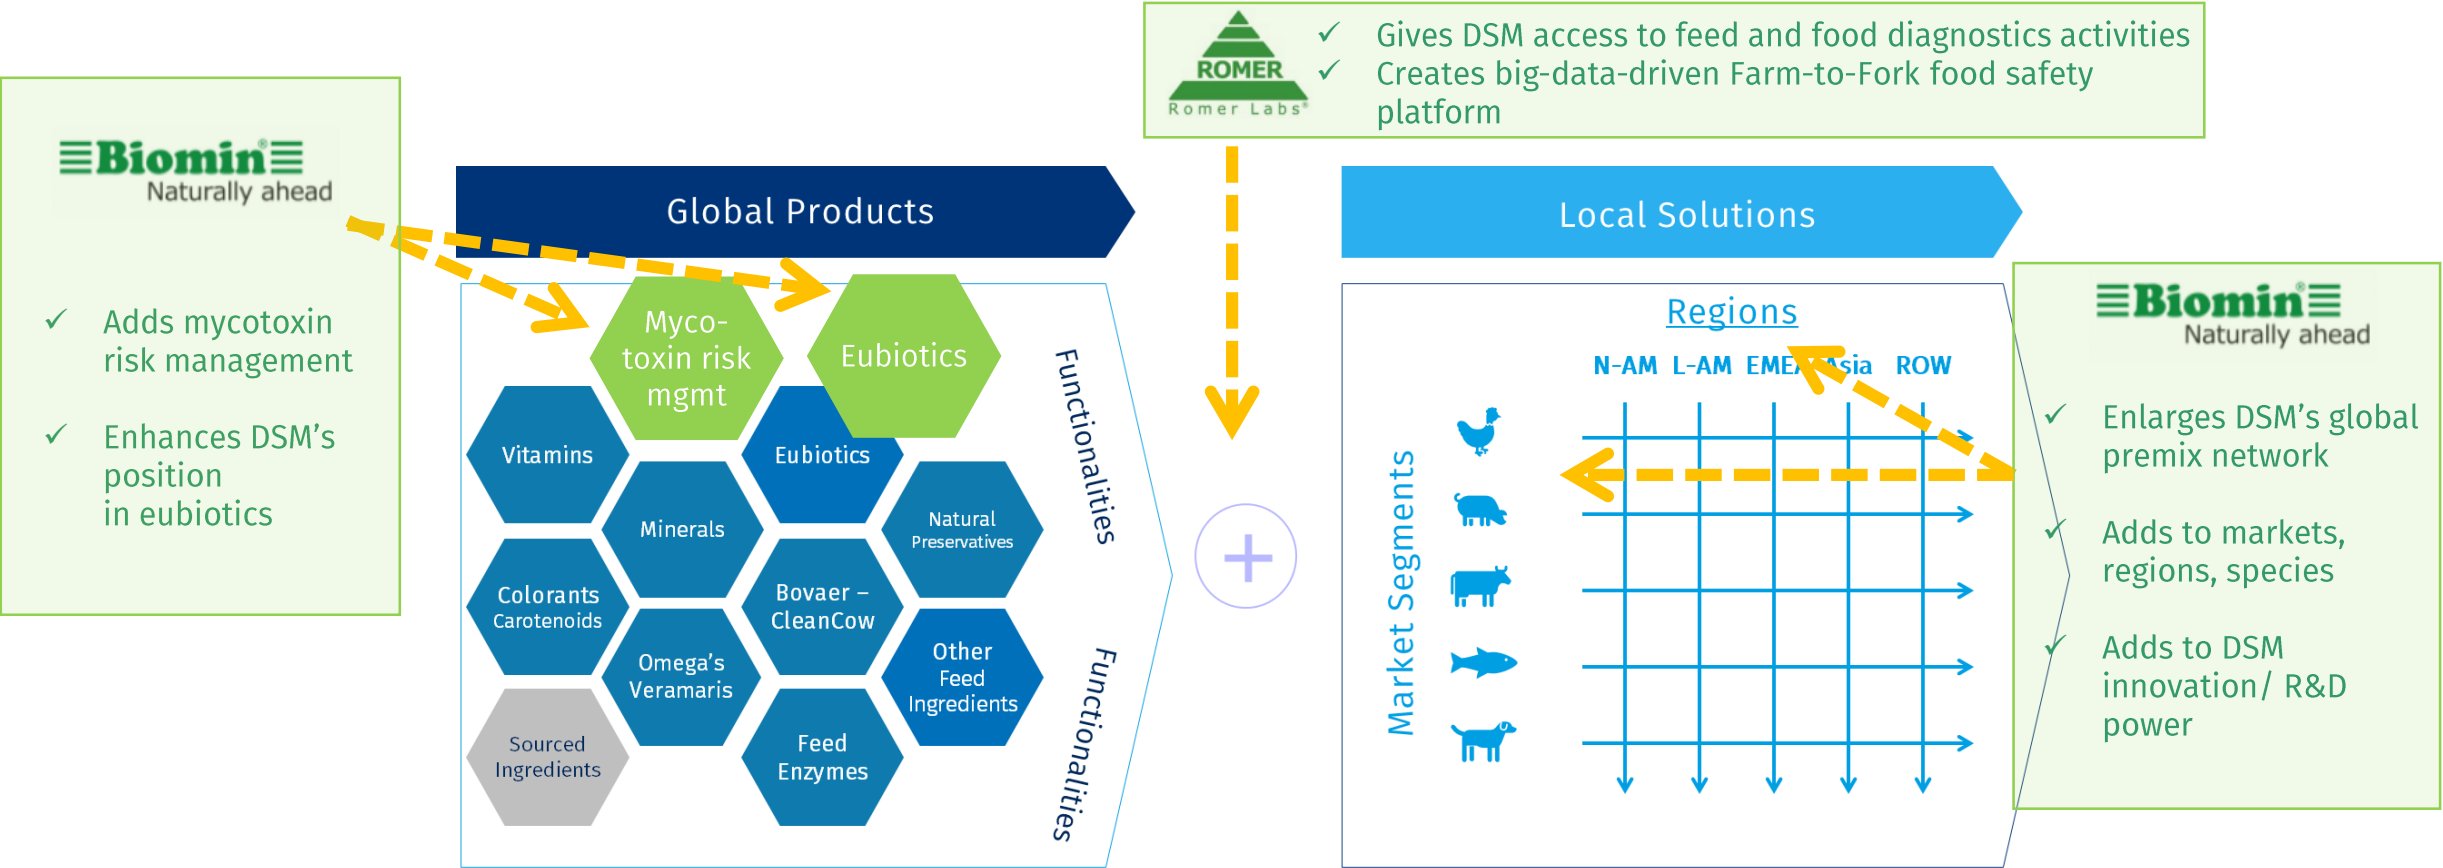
ROMER
Romer Labs®

✓ Gives DSM access to feed and food diagnostics activities
✓ Creates big-data-driven Farm-to-Fork food safety platform

Biomin®
Naturally ahead

✓ Adds mycotoxin risk management

✓ Enhances DSM's position in eubiotics

Global Products

Myco-toxin risk mgmt

Eubiotics

Vitamins

Eubiotics

Minerals

Natural Preservatives

Colorants Carotenoids

Bovaer – CleanCow

Omega's Veramaris

Other Feed Ingredients

Sourced Ingredients

Feed Enzymes

Functionalities

Functionalities

Local Solutions

Regions

N-AM L-AM EMEA Asia ROW

Market Segments

Biomin®
Naturally ahead

✓ Enlarges DSM's global premix network

✓ Adds to markets, regions, species

✓ Adds to DSM innovation/ R&D power